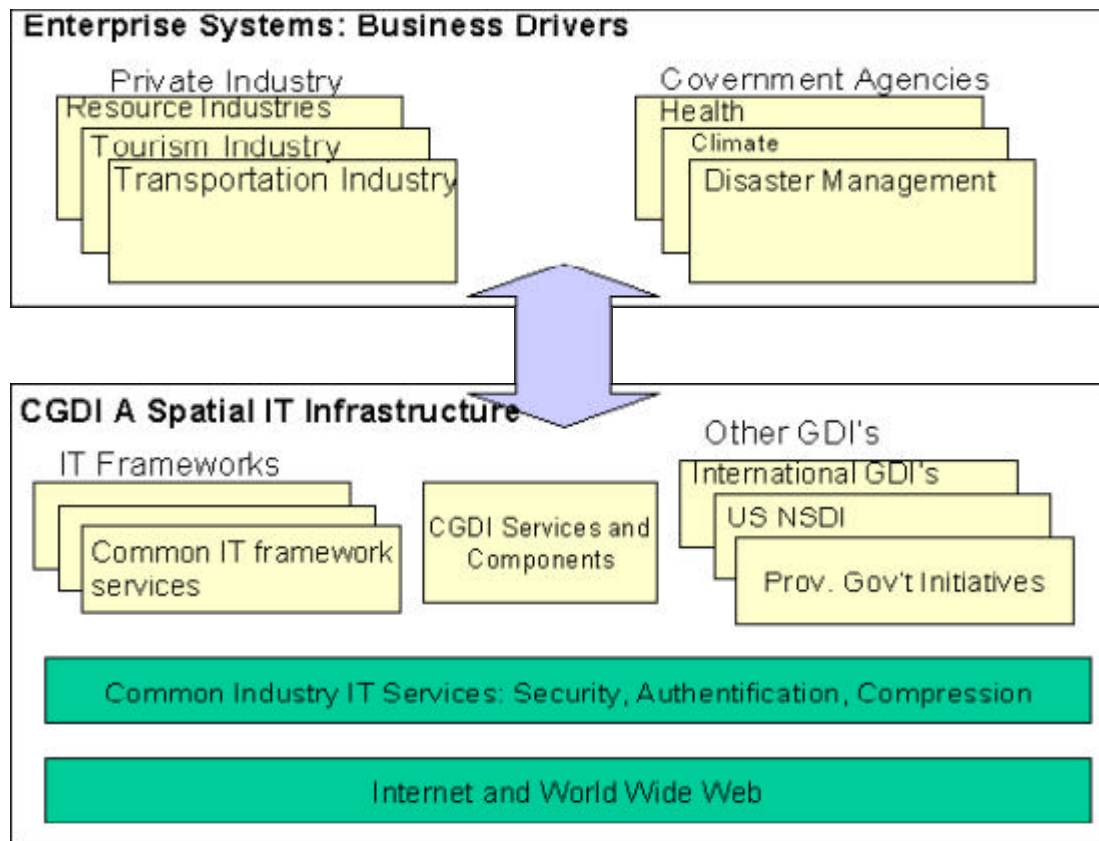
Enterprise Systems: Business Drivers

Private Industry
Resource Industries
Tourism Industry
Transportation Industry

Covernment Agencies
Health
Climate
Disaster Management

CGDI A Spatial IT Infrastructure

IT Frameworks
Common IT framework services

CGDI Services and Components

Other GDI's
International GDI's
US NSDI
Prov. Gov't Initiatives

Common Industry IT Services: Security, Authentification, Compression

Internet and World Wide Web